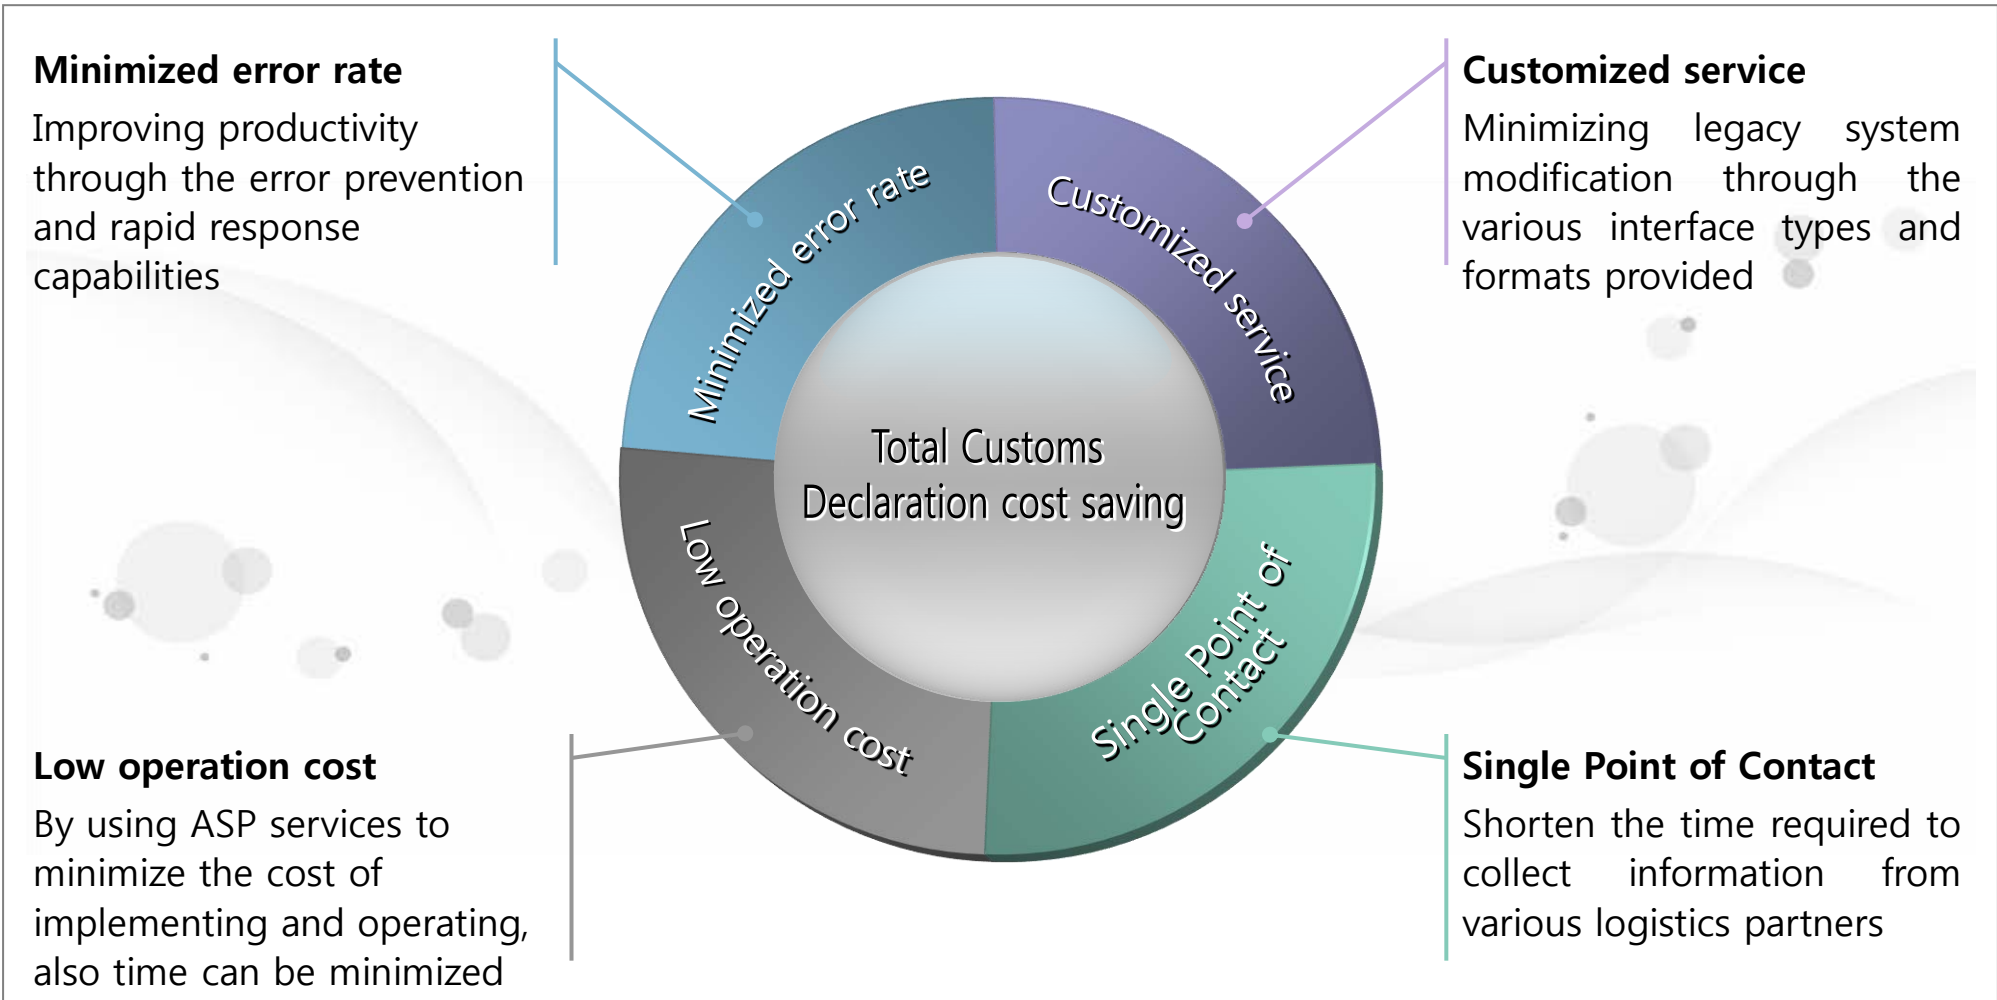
Minimized error rate

Improving productivity through the error prevention and rapid response capabilities

Customized service

Minimizing legacy system modification through the various interface types and formats provided

Minimized error rate

Customized service

Total Customs Declaration cost saving

Low operation cost

Single Point of Contact

Low operation cost

By using ASP services to minimize the cost of implementing and operating, also time can be minimized

Single Point of Contact

Shorten the time required to collect information from various logistics partners